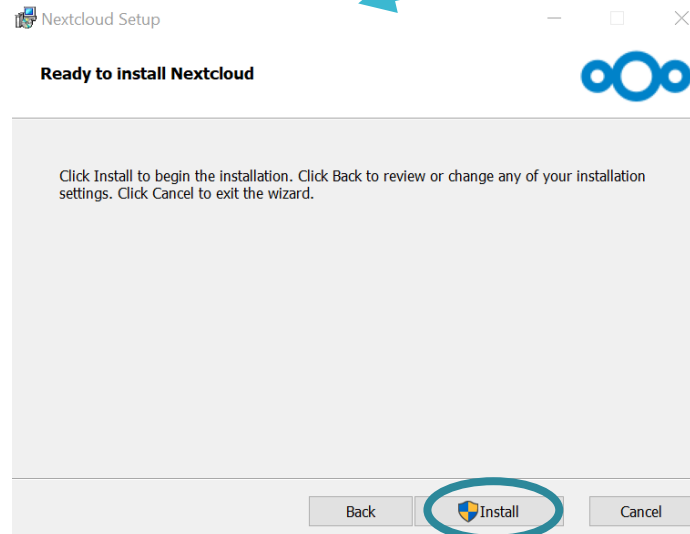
Nextcloud Setup

Ready to install Nextcloud

Click Install to begin the installation. Click Back to review or change any of your installation settings. Click Cancel to exit the wizard.

Back
Install
Cancel